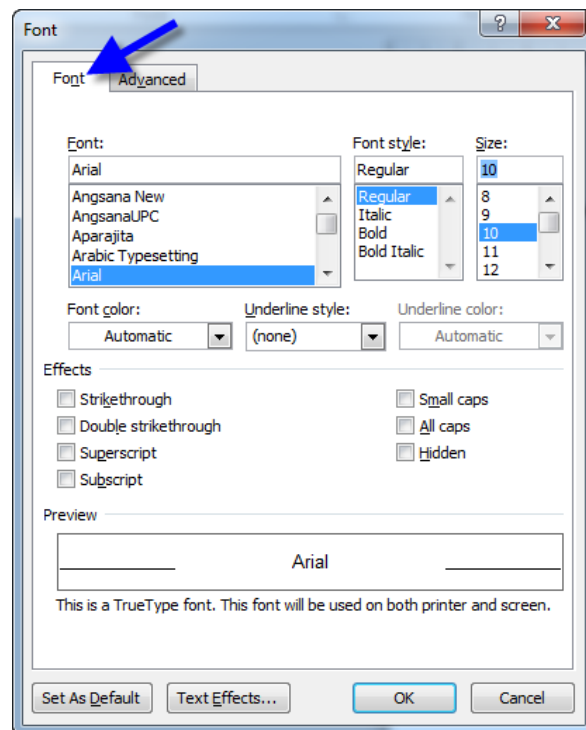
Font

?

X

Font

Advanced

Font:

Arial

Angsana New

AngsanaUPC

Aparajita

Arabic Typesetting

Arial

Font style:

Regular

Regular

Italic

Bold

Bold Italic

Size:

10

8

9

10

11

12

Font color:

Automatic

Underline style:

(none)

Underline color:

Automatic

Effects

Strikethrough

Double strikethrough

Superscript

Subscript

Small caps

All caps

Hidden

Preview

Arial

This is a TrueType font. This font will be used on both printer and screen.

Set As Default

Text Effects...

OK

Cancel